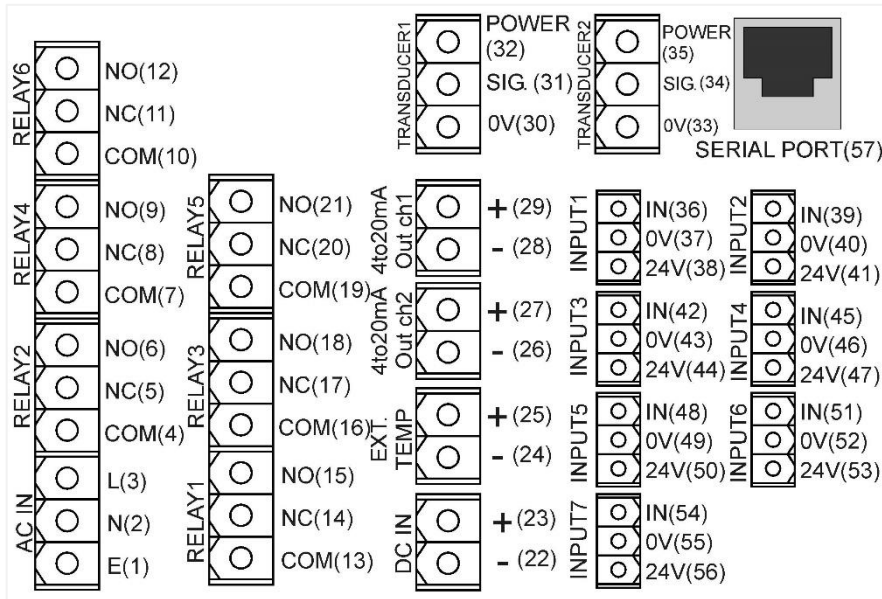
TRANSDUCER1
POWER (32)
SIG. (31)
0V(30)

TRANSDUCER2
POWER (35)
SIG. (34)
0V(33)

SERIAL PORT(57)

RELAY6
NO(12)
NC(11)
COM(10)

RELAY4
NO(9)
NC(8)
COM(7)

RELAY2
NO(6)
NC(5)
COM(4)

AC IN
L(3)
N(2)
E(1)

RELAY5
NO(21)
NC(20)
COM(19)

RELAY3
NO(18)
NC(17)
COM(16)

RELAY1
NO(15)
NC(14)
COM(13)

4to20mA Out ch1
+ (29)
- (28)

4to20mA Out ch2
+ (27)
- (26)

EXT. TEMP
+ (25)
- (24)

DC IN
+ (23)
- (22)

INPUT1
IN(36)
0V(37)
24V(38)

INPUT2
IN(39)
0V(40)
24V(41)

INPUT3
IN(42)
0V(43)
24V(44)

INPUT4
IN(45)
0V(46)
24V(47)

INPUT5
IN(48)
0V(49)
24V(50)

INPUT6
IN(51)
0V(52)
24V(53)

INPUT7
IN(54)
0V(55)
24V(56)